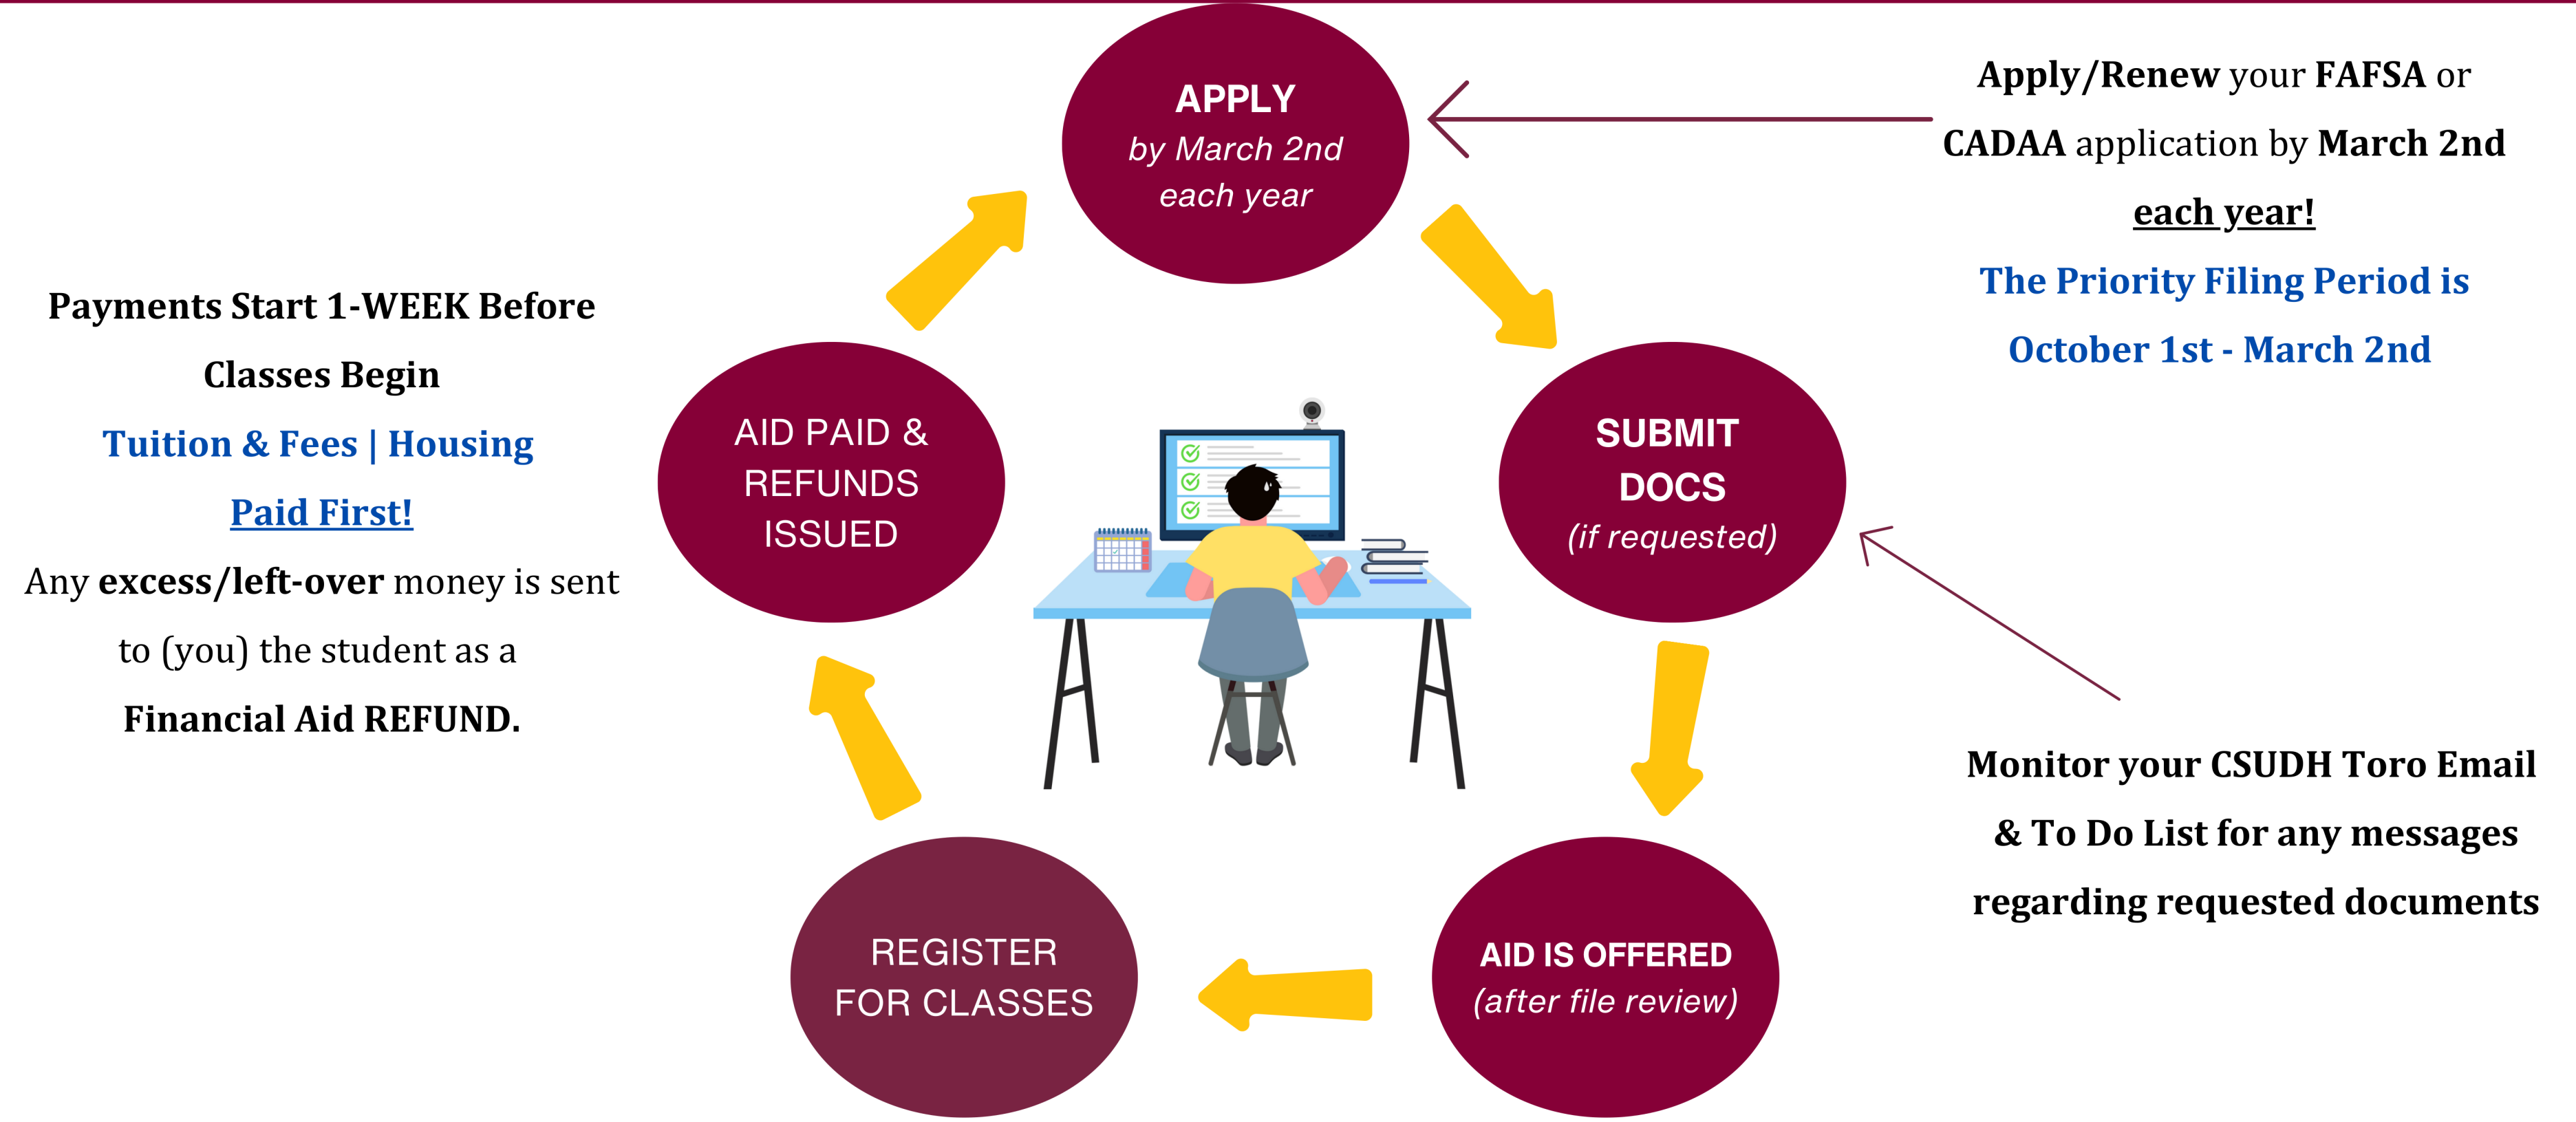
Payments Start 1-WEEK Before Classes Begin

Tuition & Fees | Housing

Paid First!

Any excess/left-over money is sent to (you) the student as a Financial Aid REFUND.

APPLY
by March 2nd
each year

Apply/Renew your FAFSA or CADAA application by March 2nd each year!

The Priority Filing Period is October 1st - March 2nd

AID PAID & REFUNDS ISSUED

SUBMIT DOCS
(if requested)

Monitor your CSUDH Toro Email & To Do List for any messages regarding requested documents

REGISTER FOR CLASSES

AID IS OFFERED
(after file review)